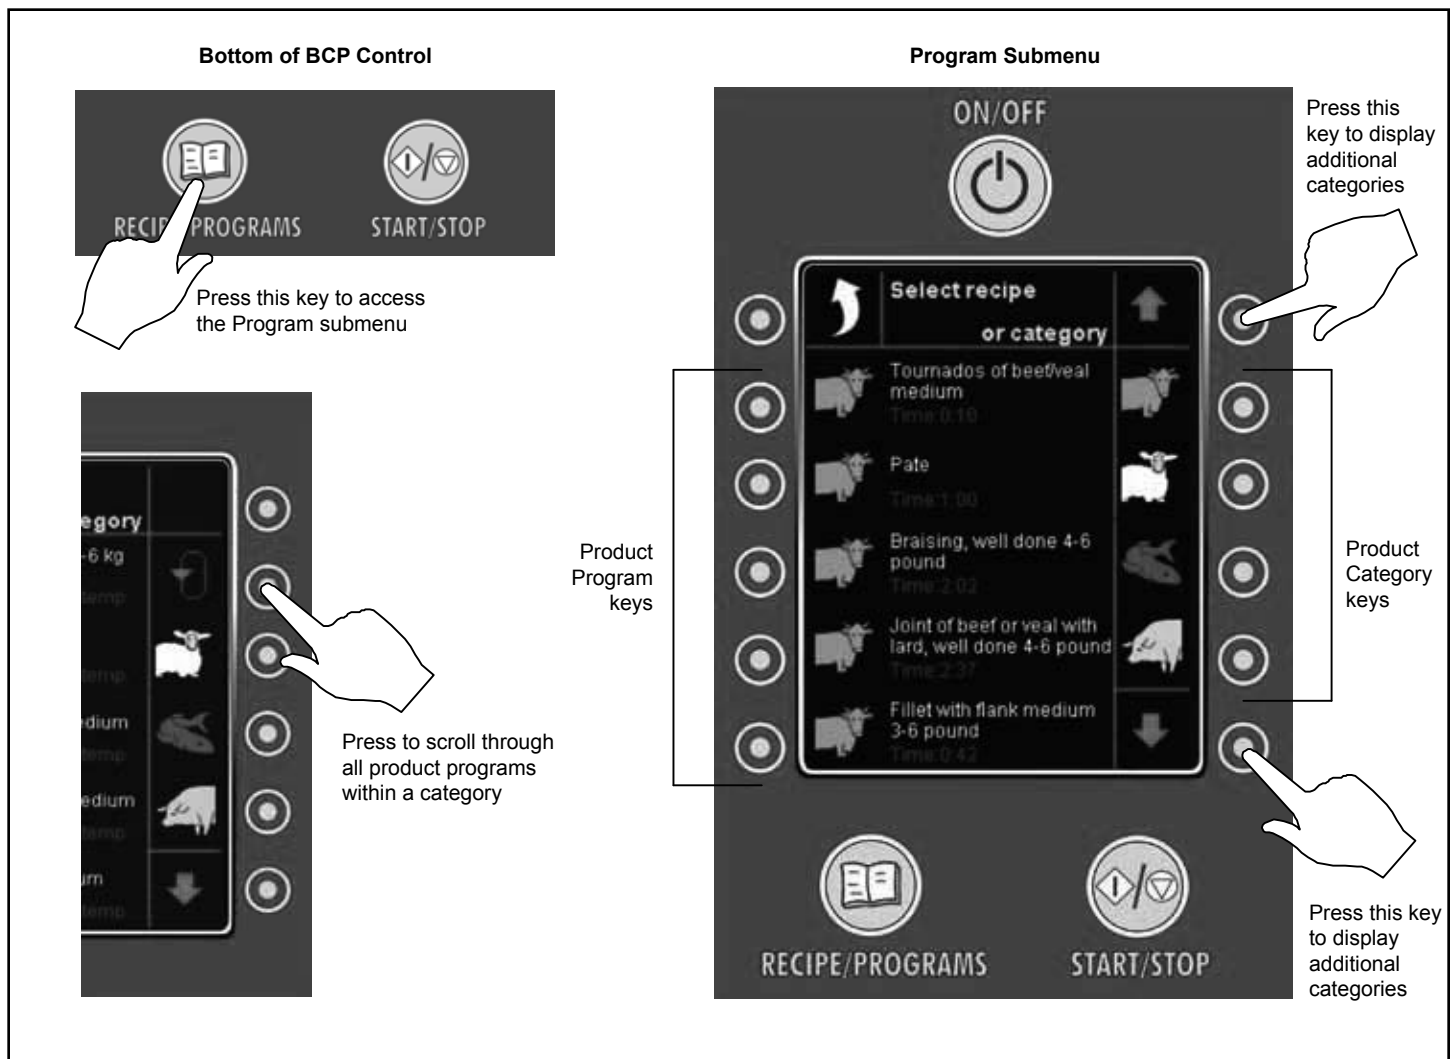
Bottom of BCP Control

RECIPE/PROGRAMS

START/STOP

Press this key to access the Program submenu

egory
-6 kg
temp
temp
edium
temp
edium
temp
um
temp

Press to scroll through all product programs within a category

Program Submenu

ON/OFF

Press this key to display additional categories

Select recipe
or category

Tournados of beef/veal medium
Time 0:10

Pate
Time 1:00

Braising, well done 4-6 pound
Time 2:02

Joint of beef or veal with lard, well done 4-6 pound
Time 2:37

Fillet with flank medium 3-6 pound
Time 0:42

Product Program keys

Product Category keys

RECIPE/PROGRAMS

START/STOP

Press this key to display additional categories